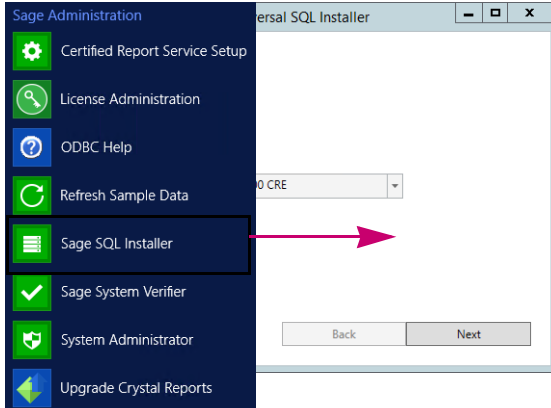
Sage Administration

Certified Report Service Setup

License Administration

ODBC Help

Refresh Sample Data

Sage SQL Installer

Sage System Verifier

System Administrator

Upgrade Crystal Reports

ersal SQL Installer

0 CRE

Back

Next